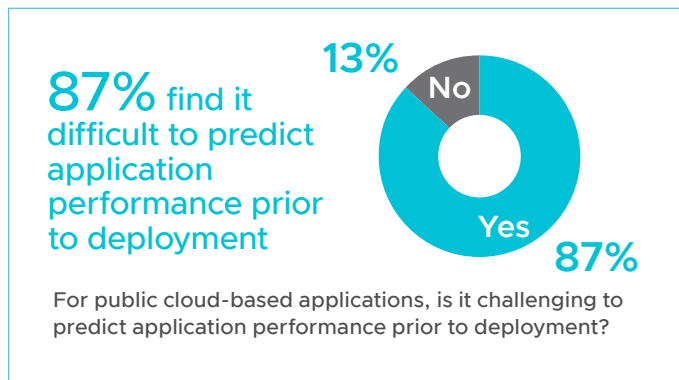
87% find it difficult to predict application performance prior to deployment

13%

No

Yes

87%

For public cloud-based applications, is it challenging to predict application performance prior to deployment?